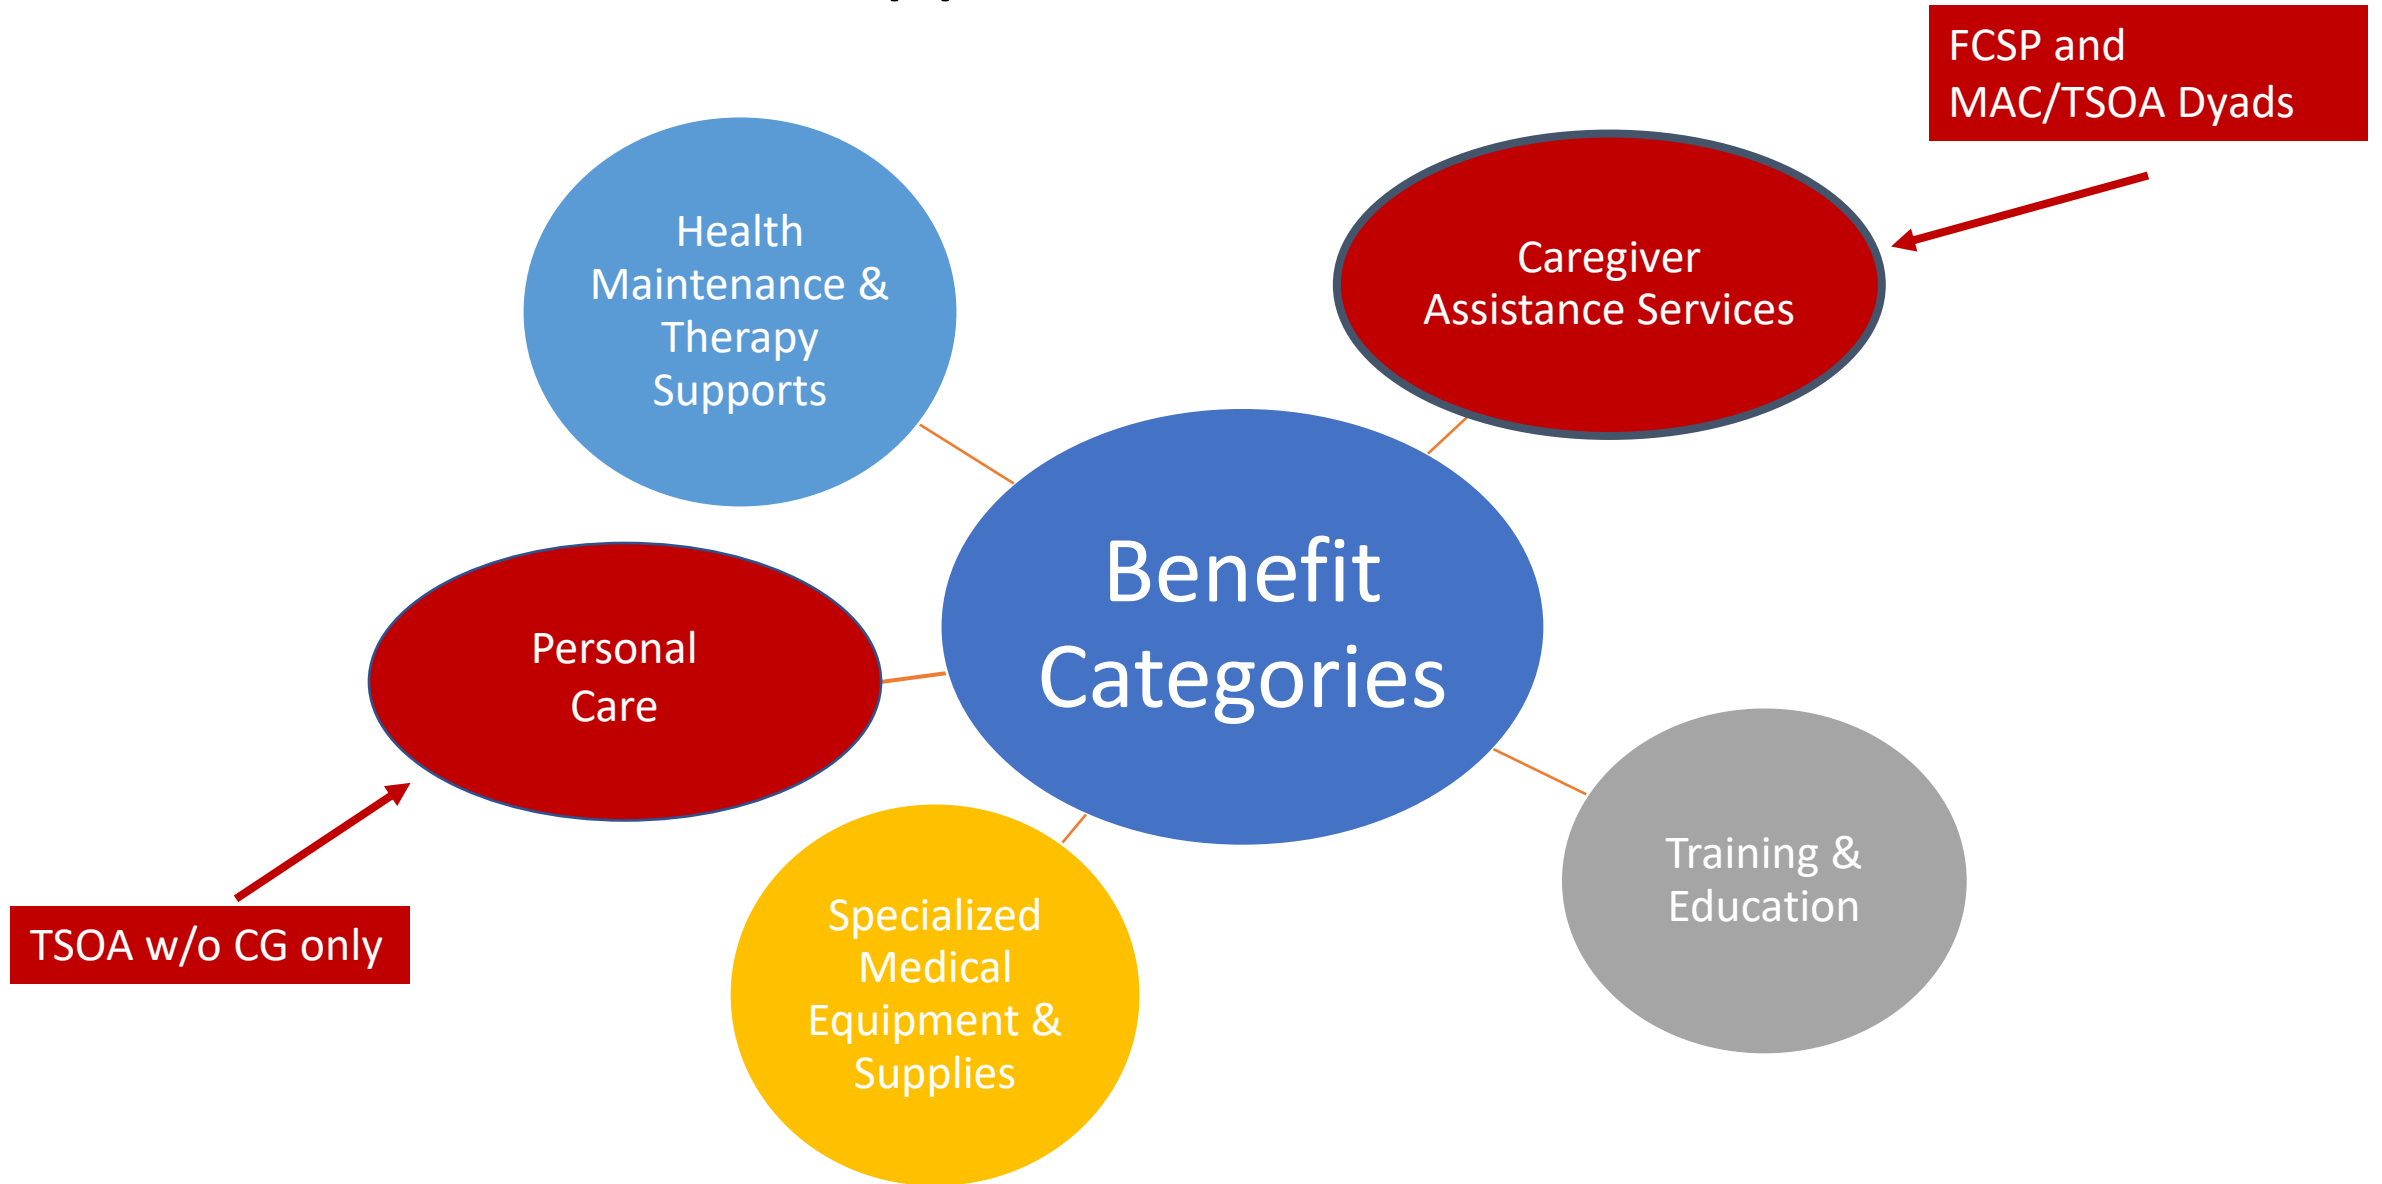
FCSP and MAC/TSOA Dyads

Health Maintenance & Therapy Supports

Caregiver Assistance Services

Benefit Categories

Personal Care

Training & Education

Specialized Medical Equipment & Supplies

TSOA w/o CG only